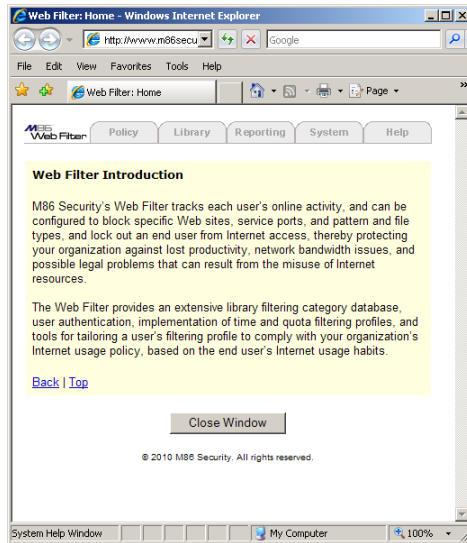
Web Filter: Home - Windows Internet Explorer

http://www.m86secu

Google

File Edit View Favorites Tools Help

Web Filter: Home

Page

M86 Web Filter

Policy Library Reporting System Help

Web Filter Introduction

M86 Security's Web Filter tracks each user's online activity, and can be configured to block specific Web sites, service ports, and pattern and file types, and lock out an end user from Internet access, thereby protecting your organization against lost productivity, network bandwidth issues, and possible legal problems that can result from the misuse of Internet resources.

The Web Filter provides an extensive library filtering category database, user authentication, implementation of time and quota filtering profiles, and tools for tailoring a user's filtering profile to comply with your organization's Internet usage policy, based on the end user's Internet usage habits.

Back | Top

Close Window

© 2010 M86 Security. All rights reserved.

System Help Window

My Computer

100%